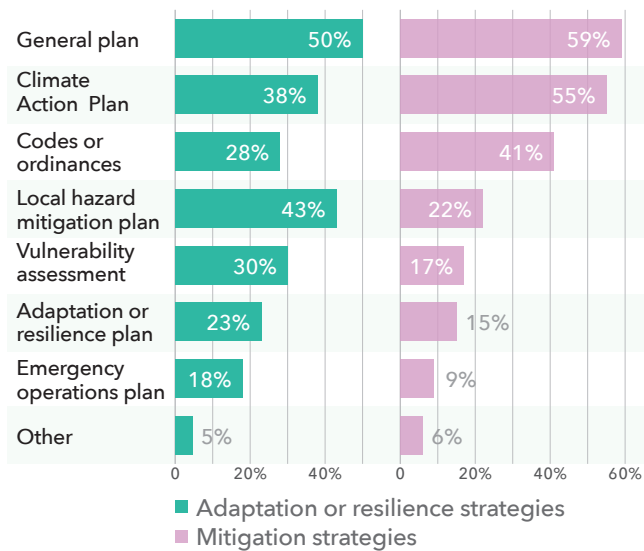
| | Adaptation or resilience strategies | Mitigation strategies |
|---|---|---|
| General plan | 50% | 59% |
| Climate Action Plan | 38% | 55% |
| Codes or ordinances | 28% | 41% |
| Local hazard mitigation plan | 43% | 22% |
| Vulnerability assessment | 30% | 17% |
| Adaptation or resilience plan | 23% | 15% |
| Emergency operations plan | 18% | 9% |
| Other | 5% | 6% |

0 20% 40%

0 20% 40% 60%

Adaptation or resilience strategies
Mitigation strategies